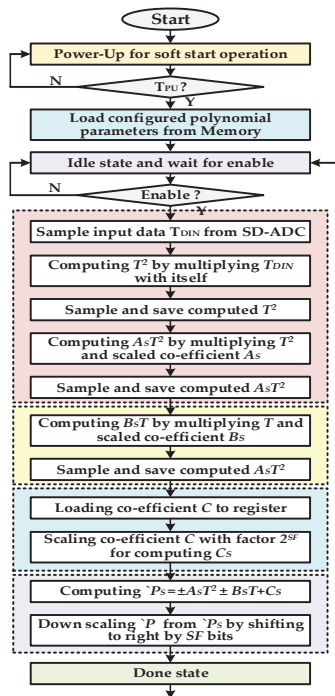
Start

Power-Up for soft start operation

N

$T_{PU}$ ?

Y

Load configured polynomial parameters from Memory

Idle state and wait for enable

N

Enable ?

Y

Sample input data $T_{DIN}$ from SD-ADC

Computing $T^2$ by multiplying $T_{DIN}$ with itself

Sample and save computed $T^2$

Computing $A_ST^2$ by multiplying $T^2$ and scaled co-efficient $A_S$

Sample and save computed $A_ST^2$

Computing $B_ST$ by multiplying $T$ and scaled co-efficient $B_S$

Sample and save computed $A_ST^2$

Loading co-efficient $C$ to register

Scaling co-efficient $C$ with factor $2^{SF}$ for computing $C_S$

Computing `$P_S$=±$A_ST^2$ ± $B_ST$+$C_S$

Down scaling `$P$ from `$P_S$ by shifting to right by $SF$ bits

Done state